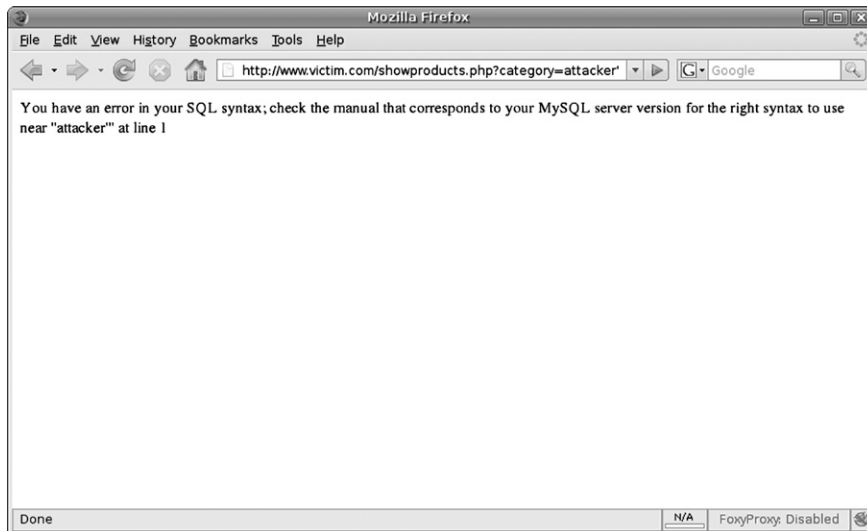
Mozilla Firefox

File Edit View History Bookmarks Tools Help

http://www.victim.com/showproducts.php?category=attacker'

Google

You have an error in your SQL syntax; check the manual that corresponds to your MySQL server version for the right syntax to use near ''attacker''' at line 1

Done

N/A

FoxyProxy: Disabled